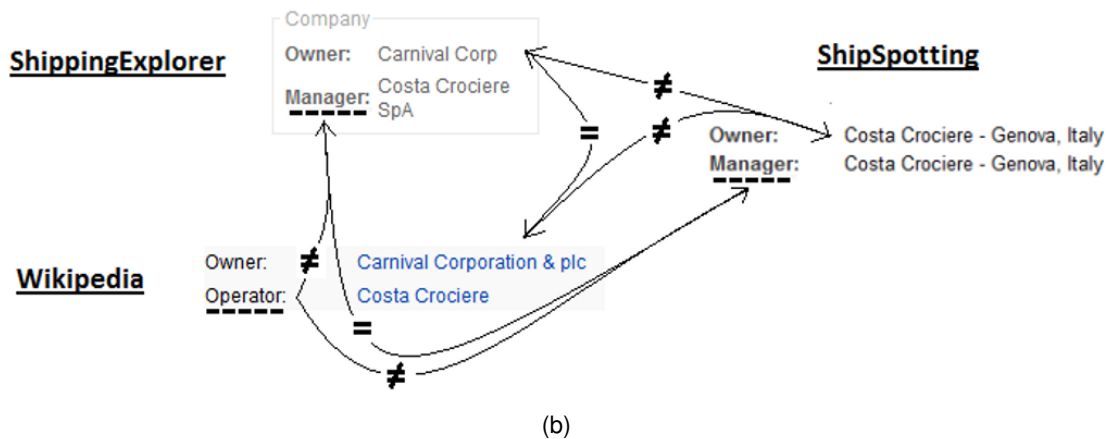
ShippingExplorer

Company
Owner: Carnival Corp
Manager: Costa Crociere SpA

ShipSpotting

$\neq$

$=$

$\neq$

Owner: Costa Crociere - Genova, Italy
Manager: Costa Crociere - Genova, Italy

Wikipedia

Owner: $\neq$ Carnival Corporation & plc
Operator: Costa Crociere

$=$

$\neq$

(b)